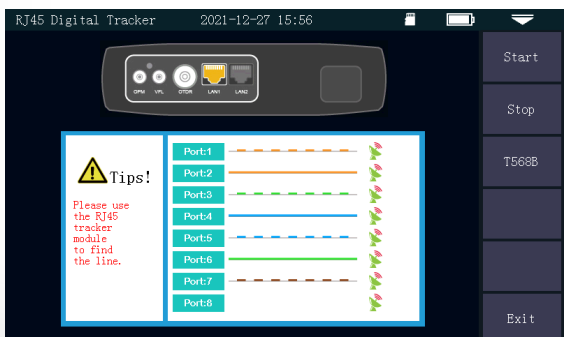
RJ45 Digital Tracker 2021-12-27 15:56

OPM VFL OTDR LAN1 LAN2

Tips!

Please use the RJ45 tracker module to find the line.

Port:1
Port:2
Port:3
Port:4
Port:5
Port:6
Port:7
Port:8

Start
Stop
T568B
Exit